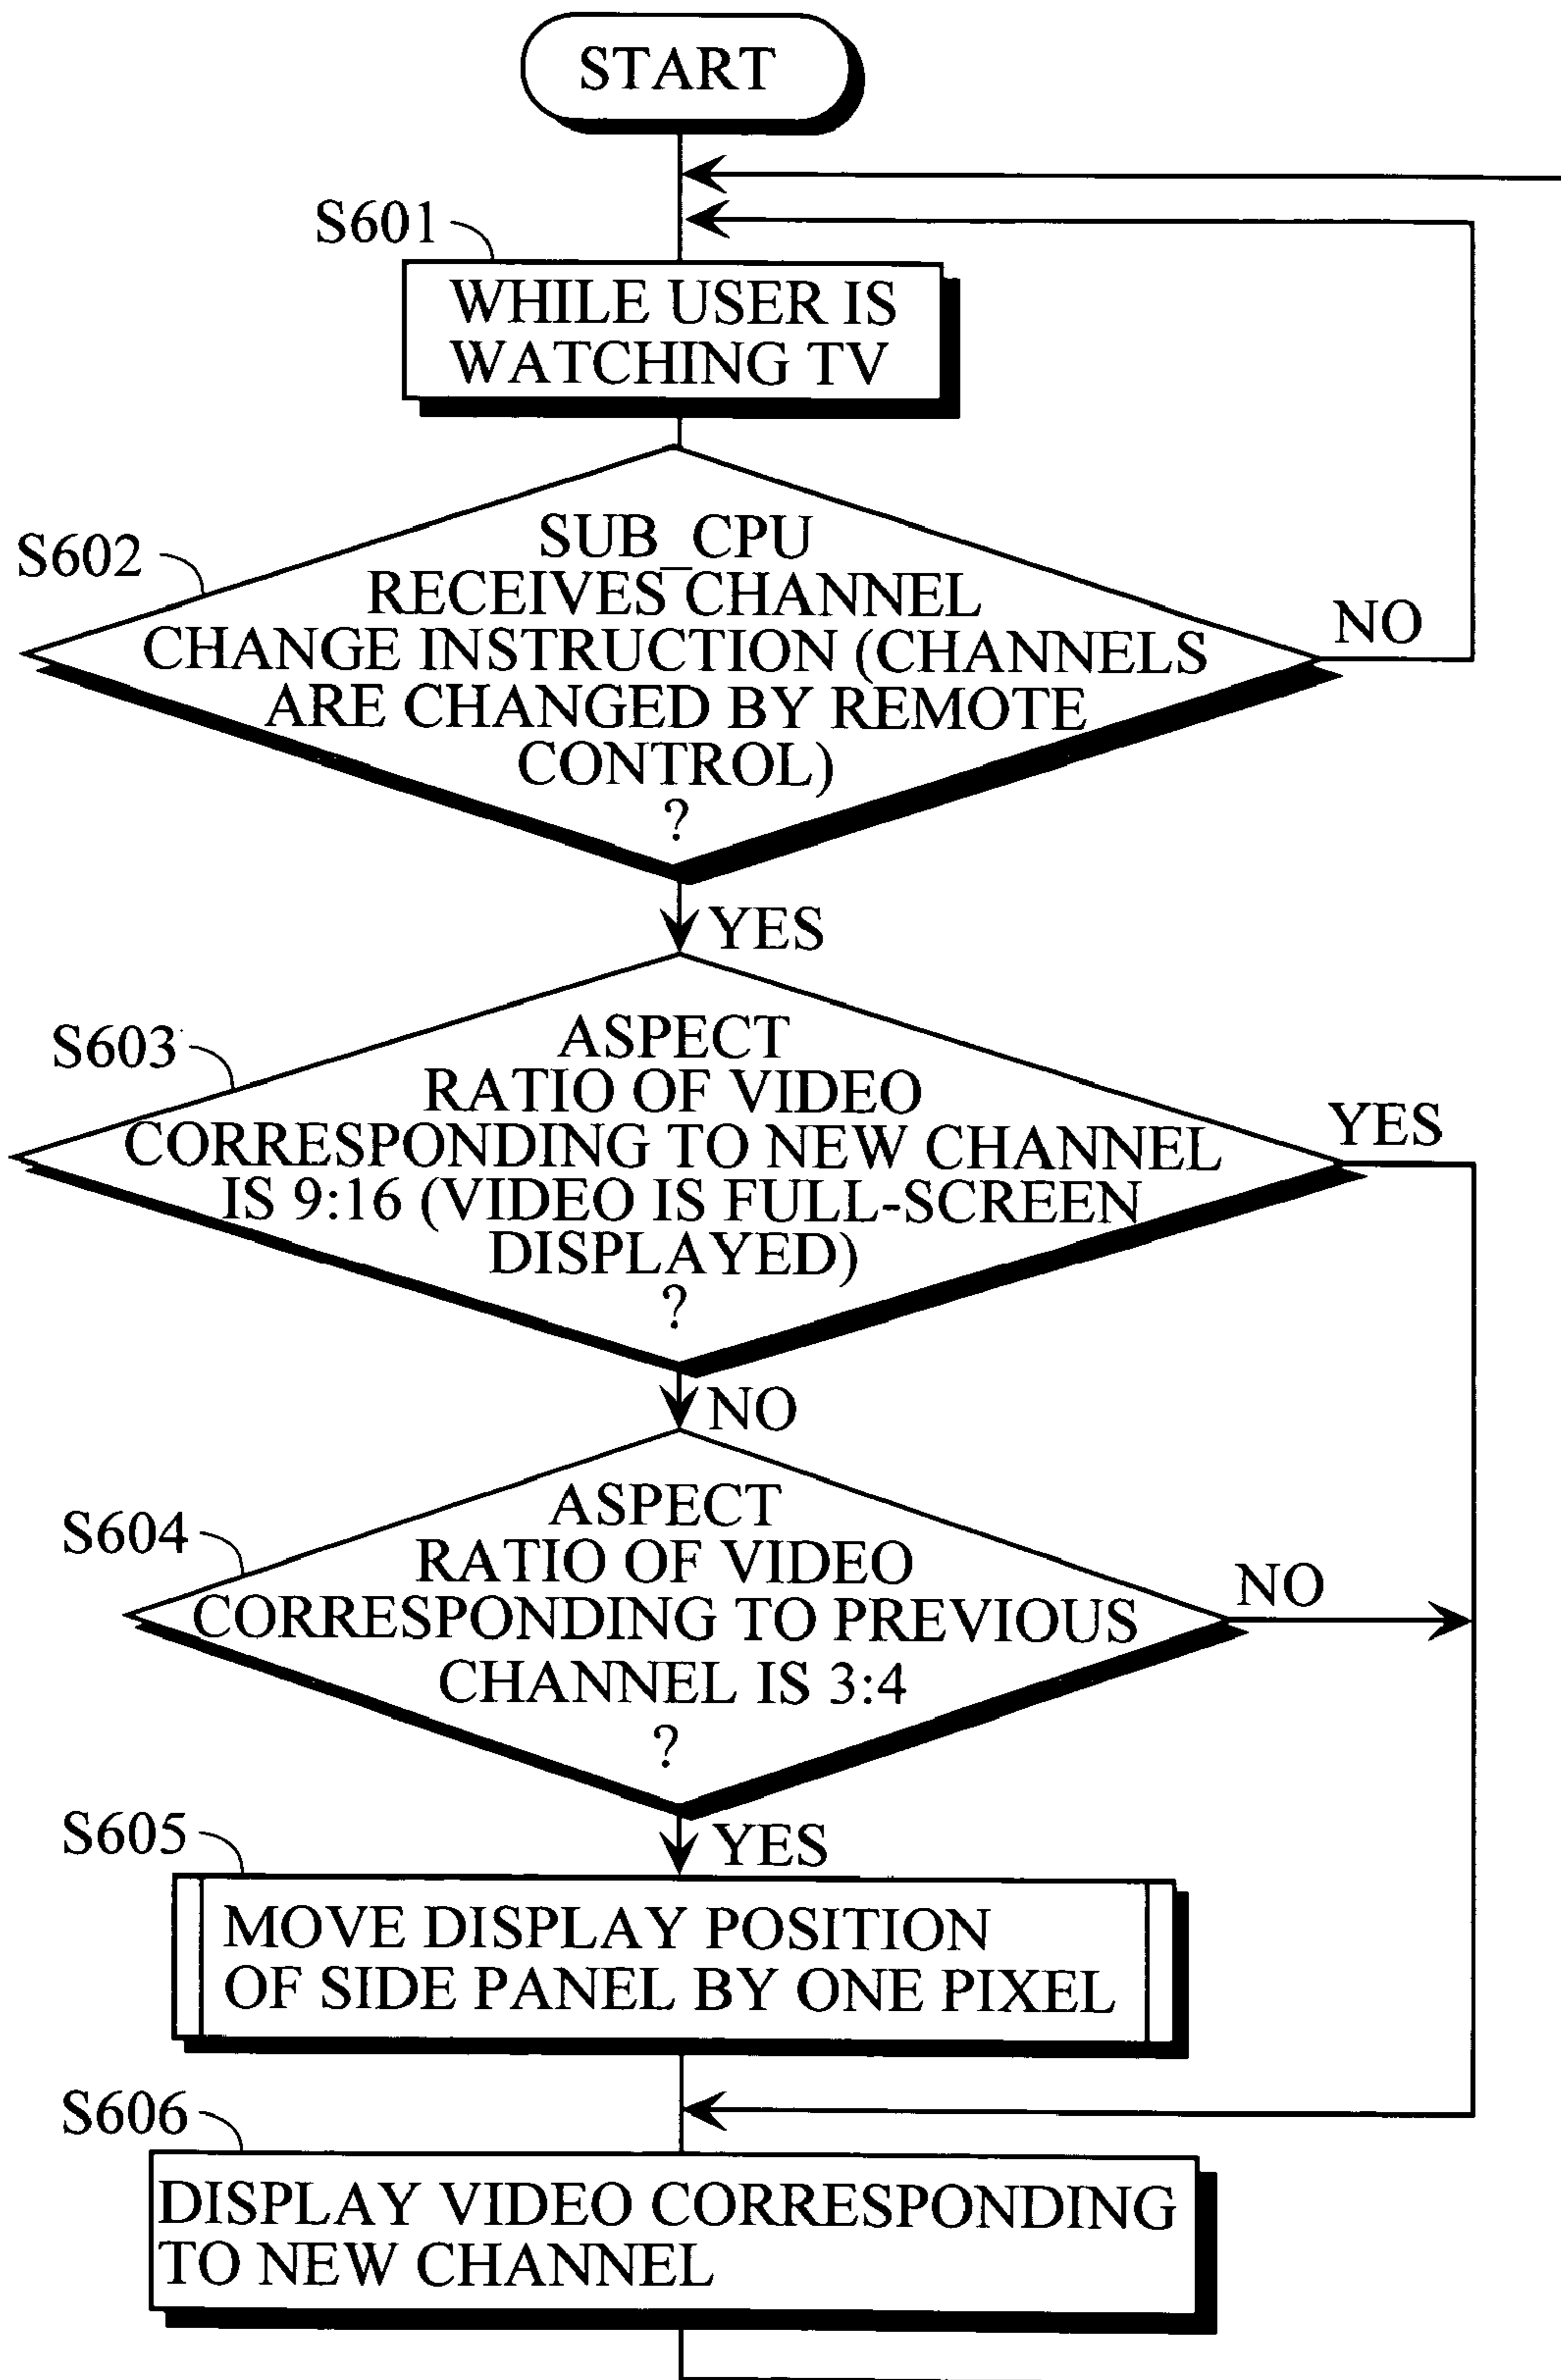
START

S601

WHILE USER IS WATCHING TV

S602

SUB_CPU RECEIVES CHANNEL CHANGE INSTRUCTION (CHANNELS ARE CHANGED BY REMOTE CONTROL) ?

NO

YES

S603

ASPECT RATIO OF VIDEO CORRESPONDING TO NEW CHANNEL IS 9:16 (VIDEO IS FULL-SCREEN DISPLAYED) ?

YES

NO

S604

ASPECT RATIO OF VIDEO CORRESPONDING TO PREVIOUS CHANNEL IS 3:4 ?

NO

S605

YES

MOVE DISPLAY POSITION OF SIDE PANEL BY ONE PIXEL

S606

DISPLAY VIDEO CORRESPONDING TO NEW CHANNEL